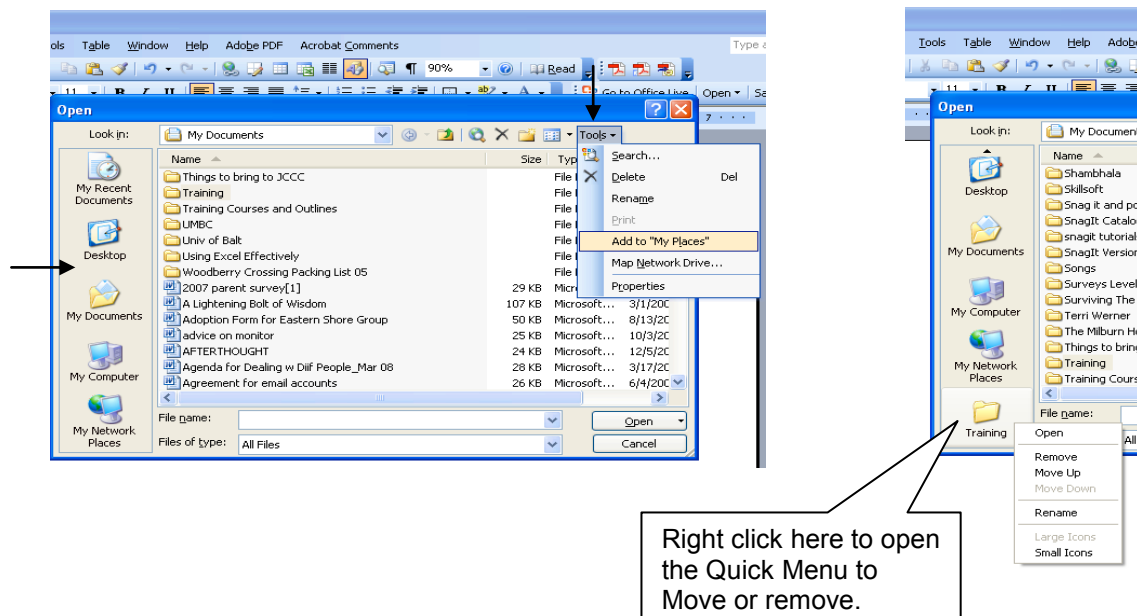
ols Table Window Help Adobe PDF Acrobat Comments
Type a
90%
Read
Go to Office Live
Open
Open
Look in: My Documents
Tools
My Recent Documents
Desktop
My Documents
My Computer
My Network Places
Name
Size
Typ
Things to bring to JCCC
File
Training
File
Training Courses and Outlines
File
UMBC
File
Univ of Balt
File
Using Excel Effectively
File
Woodberry Crossing Packing List 05
File
2007 parent survey[1]
29 KB
Micro
A Lightening Bolt of Wisdom
107 KB
Microsoft...
3/1/20
Adoption Form for Eastern Shore Group
50 KB
Microsoft...
8/13/2
advice on monitor
25 KB
Microsoft...
10/3/2
AFTERTHOUGHT
24 KB
Microsoft...
12/5/2
Agenda for Dealing w Diif People_Mar 08
28 KB
Microsoft...
3/17/2
Agreement for email accounts
26 KB
Microsoft...
6/4/20
Search...
Delete
Del
Rename
Print
Add to "My Places"
Map Network Drive...
Properties
File name:
Open
Files of type:
All Files
Cancel

Tools Table Window Help Adob
Open
Look in:
My Documen
Desktop
My Documents
My Computer
My Network Places
Training
Name
Shambhala
Skillsoft
Snag it and po
SnagIt Catalo
snagit tutorial
SnagIt Version
Songs
Surveys Level
Surviving The
Terri Werner
The Milburn H
Things to brin
Training
Training Cours
File name:
All
Open
Remove
Move Up
Move Down
Rename
Large Icons
Small Icons

Right click here to open the Quick Menu to Move or remove.